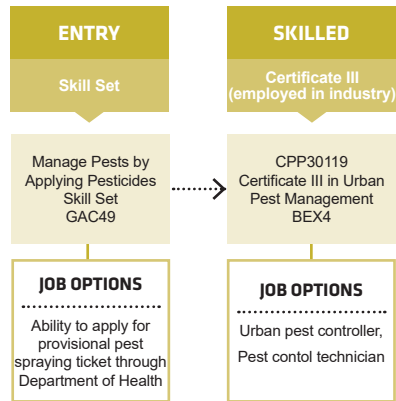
ENTRY

Skill Set

Manage Pests by Applying Pesticides Skill Set GAC49

JOB OPTIONS

Ability to apply for provisional pest spraying ticket through Department of Health

SKILLED

Certificate III (employed in industry)

CPP30119 Certificate III in Urban Pest Management BEX4

JOB OPTIONS

Urban pest controller,

Pest contol technician